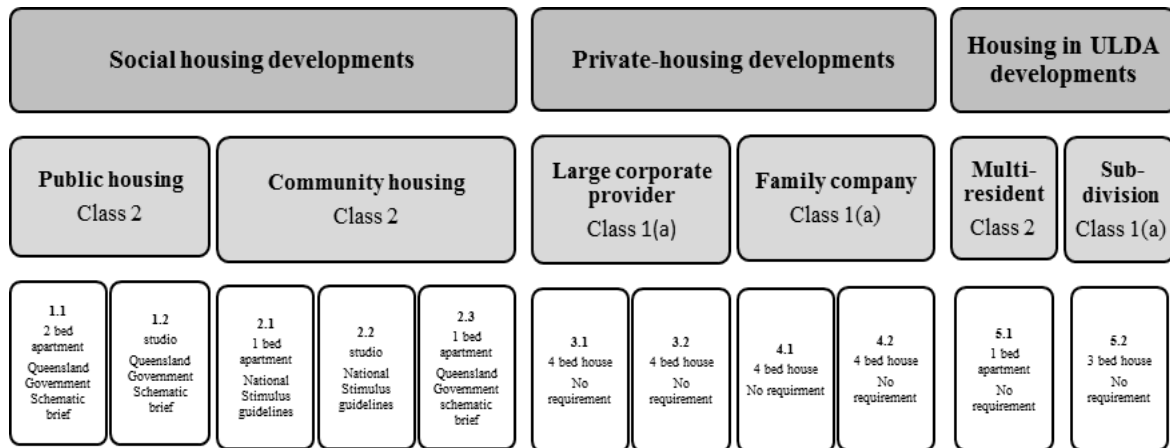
Social housing developments

Private-housing developments

Housing in ULDA developments

Public housing
Class 2

Community housing
Class 2

Large corporate provider
Class 1(a)

Family company
Class 1(a)

Multi-resident
Class 2

Sub-division
Class 1(a)

1.1
2 bed apartment
Queensland Government Schematic brief

1.2
studio
Queensland Government Schematic brief

2.1
1 bed apartment
National Stimulus guidelines

2.2
studio
National Stimulus guidelines

2.3
1 bed apartment
Queensland Government schematic brief

3.1
4 bed house
No requirement

3.2
4 bed house
No requirement

4.1
4 bed house
No requirment

4.2
4 bed house
No requirement

5.1
1 bed apartment
No requirement

5.2
3 bed house
No requirement